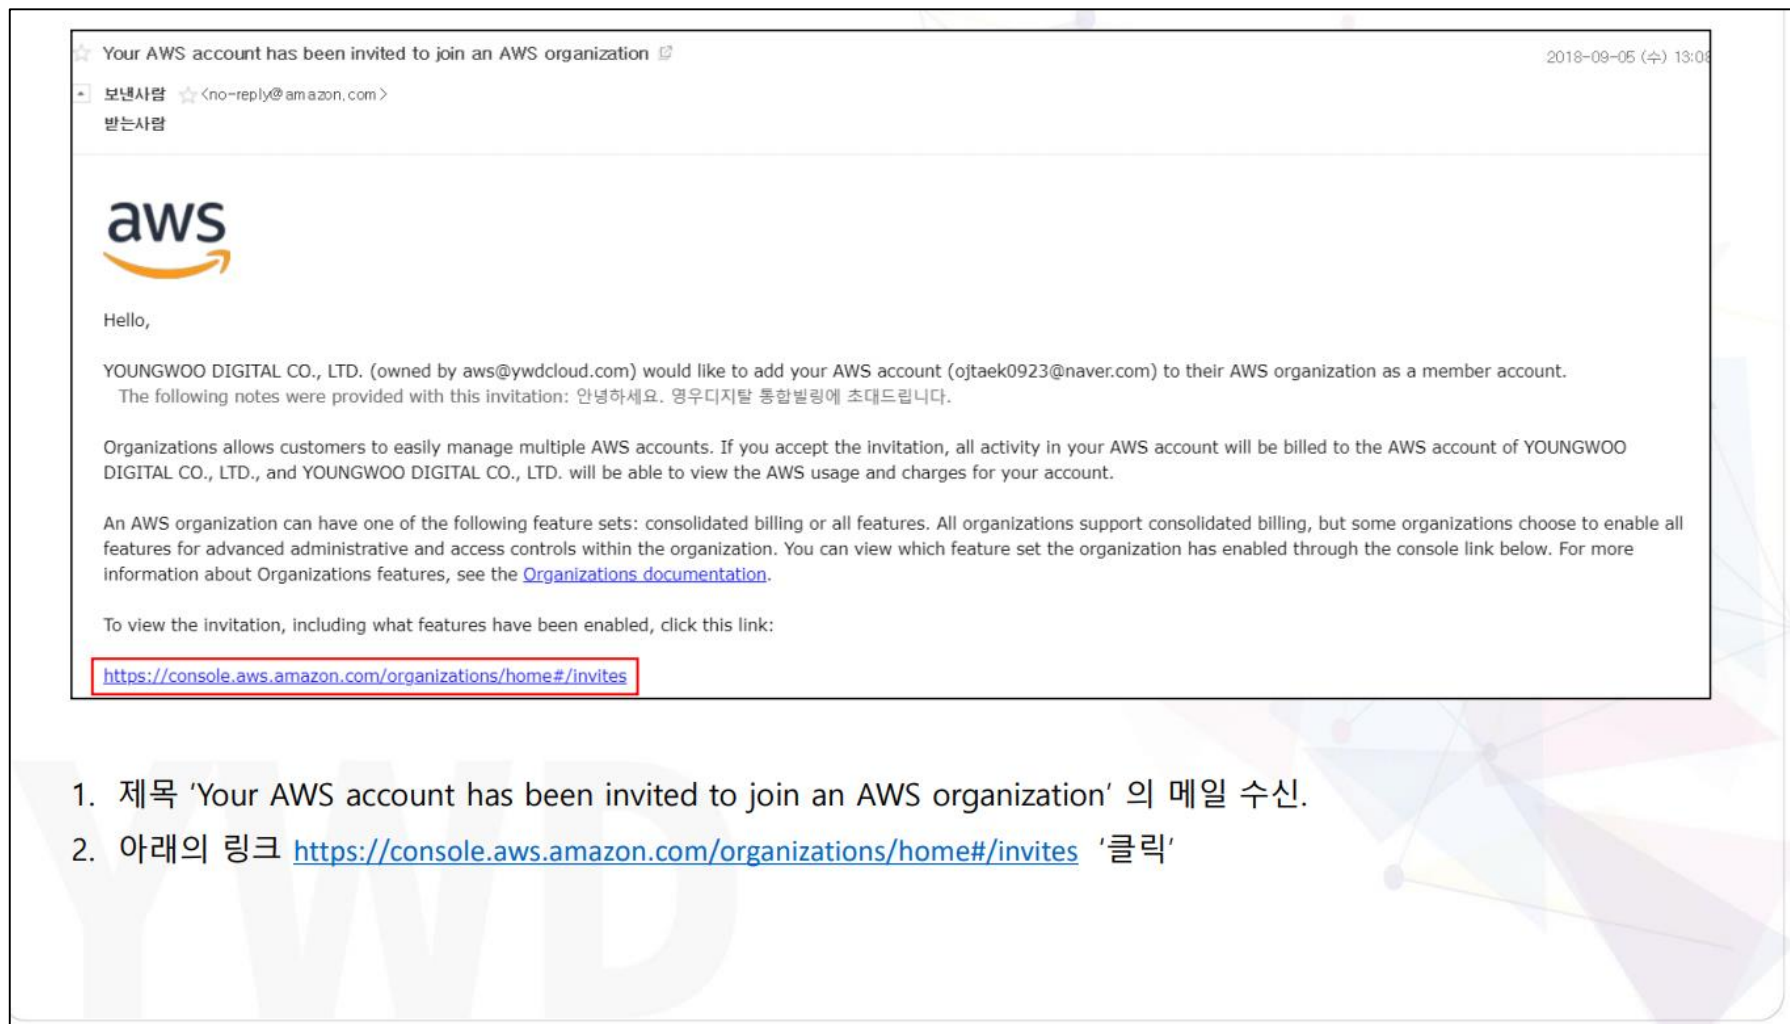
Your AWS account has been invited to join an AWS organization

2018-09-05 (수) 13:0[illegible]

보낸사람 <no-reply@amazon.com>

받는사람

aws

Hello,

YOUNGWOO DIGITAL CO., LTD. (owned by aws@ywdcloud.com) would like to add your AWS account (ojtaek0923@naver.com) to their AWS organization as a member account.
The following notes were provided with this invitation: 안녕하세요. 영우디지탈 통합빌링에 초대드립니다.

Organizations allows customers to easily manage multiple AWS accounts. If you accept the invitation, all activity in your AWS account will be billed to the AWS account of YOUNGWOO DIGITAL CO., LTD., and YOUNGWOO DIGITAL CO., LTD. will be able to view the AWS usage and charges for your account.

An AWS organization can have one of the following feature sets: consolidated billing or all features. All organizations support consolidated billing, but some organizations choose to enable all features for advanced administrative and access controls within the organization. You can view which feature set the organization has enabled through the console link below. For more information about Organizations features, see the Organizations documentation.

To view the invitation, including what features have been enabled, click this link:

https://console.aws.amazon.com/organizations/home#/invites

1. 제목 'Your AWS account has been invited to join an AWS organization' 의 메일 수신.
2. 아래의 링크 https://console.aws.amazon.com/organizations/home#/invites '클릭'